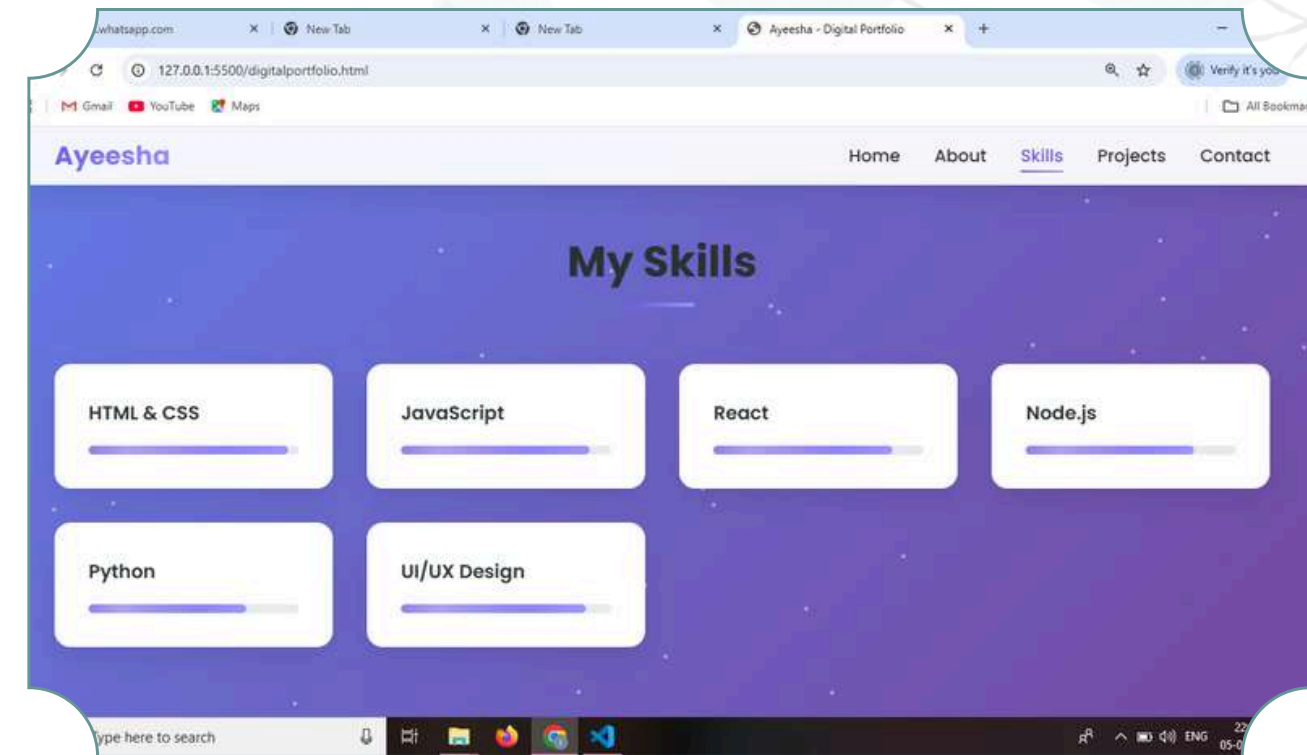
.whatsapp.com × New Tab × New Tab × Ayeesha - Digital Portfolio × +

127.0.0.1:5500/digitalportfolio.html

Verify it's you

Gmail YouTube Maps

All Bookmar

Ayeesha

Home About Skills Projects Contact

My Skills

HTML & CSS

JavaScript

React

Node.js

Python

UI/UX Design

ype here to search

ENG